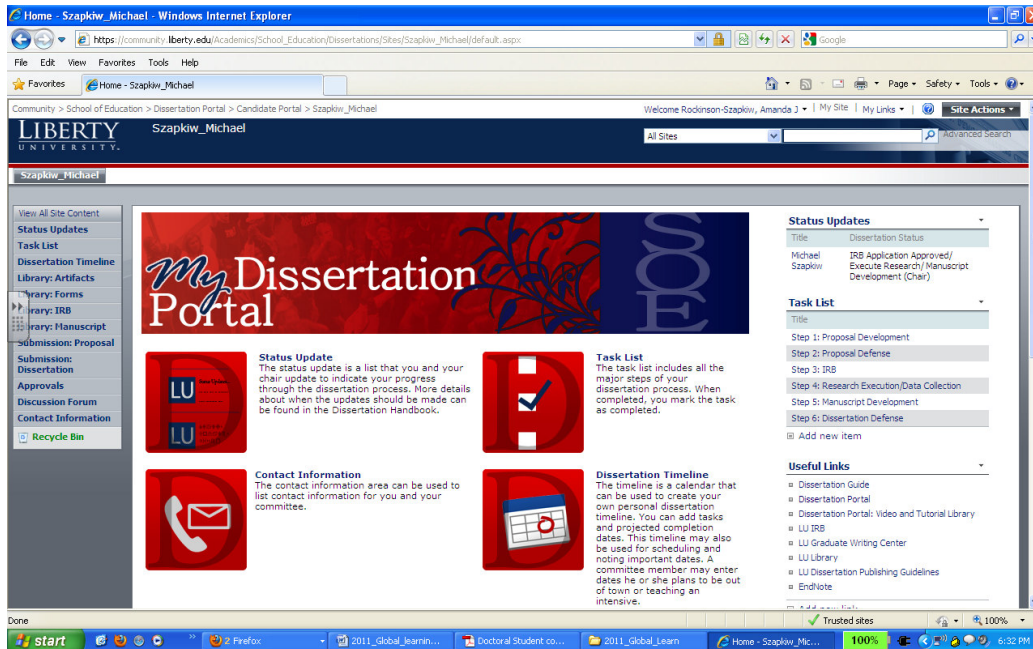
Home - Szapkiw_Michael - Windows Internet Explorer

https://community.liberty.edu/Academics/School_Education/Dissertations/Sites/Szapkiw_Michael/default.aspx

Google

File Edit View Favorites Tools Help

Favorites

Home - Szapkiw_Michael

Page ▾ Safety ▾ Tools ▾

Community > School of Education > Dissertation Portal > Candidate Portal > Szapkiw_Michael

Welcome Rockinson-Szapkiw, Amanda J ▾ | My Site | My Links ▾ | Site Actions ▾

LIBERTY UNIVERSITY

Szapkiw_Michael

All Sites

Advanced Search

Szapkiw_Michael

View All Site Content
Status Updates
Task List
Dissertation Timeline
Library: Artifacts
Library: Forms
Library: IRB
Library: Manuscript
Submission: Proposal
Submission: Dissertation
Approvals
Discussion Forum
Contact Information
Recycle Bin

My Dissertation Portal

SOE

Status Update
The status update is a list that you and your chair update to indicate your progress through the dissertation process. More details about when the updates should be made can be found in the Dissertation Handbook.

LU

LU

Task List
The task list includes all the major steps of your dissertation process. When completed, you mark the task as completed.

Contact Information
The contact information area can be used to list contact information for you and your committee.

Dissertation Timeline
The timeline is a calendar that can be used to create your own personal dissertation timeline. You can add tasks and projected completion dates. This timeline may also be used for scheduling and noting important dates. A committee member may enter dates he or she plans to be out of town or teaching an intensive.

Status Updates

| Title | Dissertation Status |
|---|---|
| Michael Szapkiw | IRB Application Approved/ Execute Research/ Manuscript Development (Chair) |

Task List

Title
Step 1: Proposal Development
Step 2: Proposal Defense
Step 3: IRB
Step 4: Research Execution/Data Collection
Step 5: Manuscript Development
Step 6: Dissertation Defense
Add new item

Useful Links

Dissertation Guide
Dissertation Portal
Dissertation Portal: Video and Tutorial Library
LU IRB
LU Graduate Writing Center
LU Library
LU Dissertation Publishing Guidelines
EndNote

Done

Trusted sites

100%

start

2 Firefox

2011_Global_learnin...

Doctoral Student co...

2011_Global_Learn

Home - Szapkiw_Mic...

100%

6:32 PM